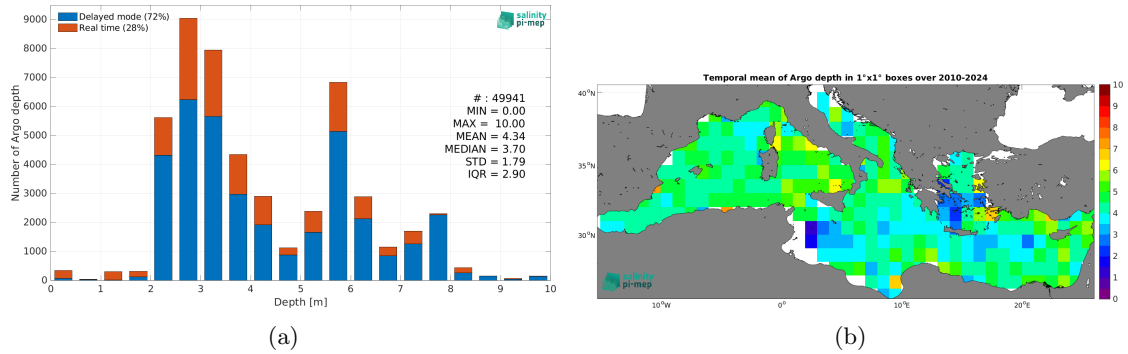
Delayed mode (72%)
Real time (28%)

salinity pi-mep

9000
8000
7000
6000
5000
4000
3000
2000
1000
0

Number of Argo depth

# : 49941
MIN = 0.00
MAX = 10.00
MEAN = 4.34
MEDIAN = 3.70
STD = 1.79
IQR = 2.90

0 1 2 3 4 5 6 7 8 9 10
Depth [m]

(a)

Temporal mean of Argo depth in 1°x1° boxes over 2010-2024

40°N
35°N
30°N

10°W 0° 10°E 20°E

salinity pi-mep

10
9
8
7
6
5
4
3
2
1
0

(b)